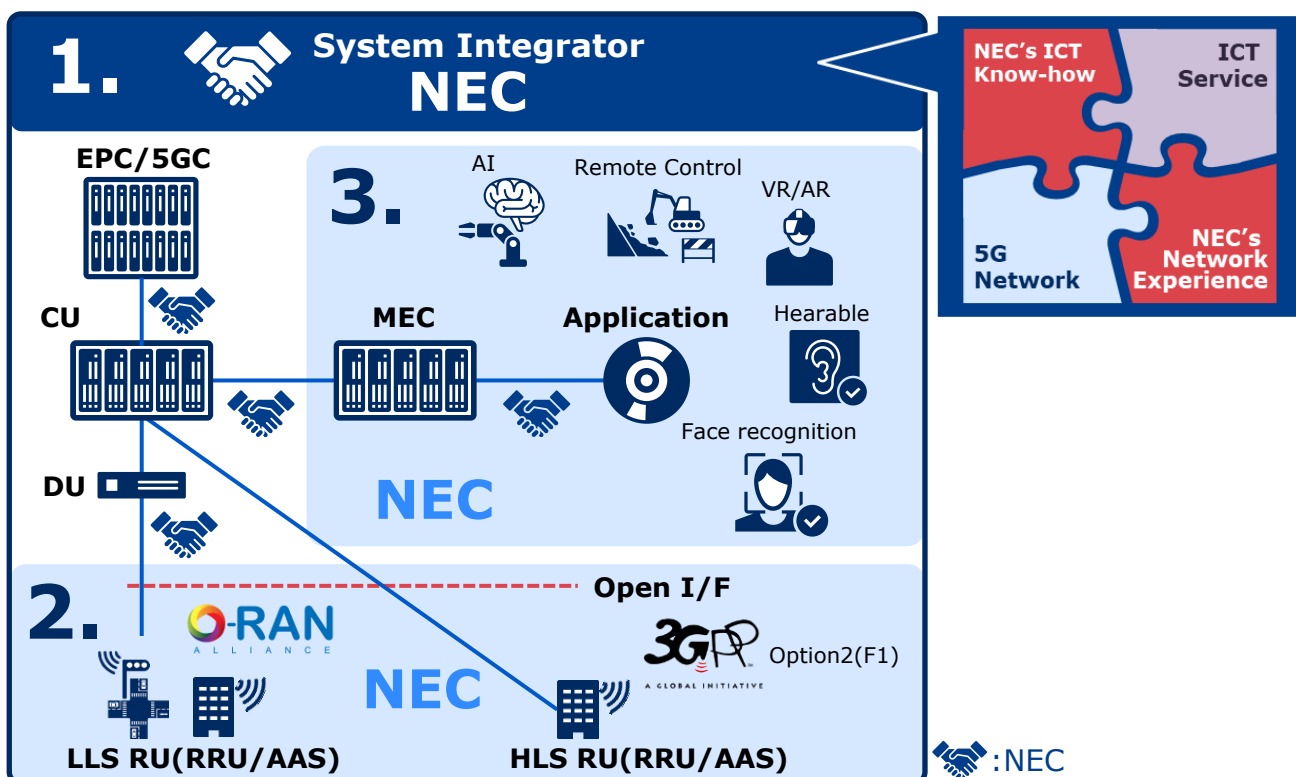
1. System Integrator NEC

NEC's ICT Know-how
ICT Service
5G Network
NEC's Network Experience

EPC/5GC
CU
DU

3.
AI
Remote Control
VR/AR
MEC
Application
Hearable
Face recognition
NEC

2.
Open I/F
O-RAN ALLIANCE
3GPP A GLOBAL INITIATIVE
Option2(F1)
NEC
LLS RU(RRU/AAS)
HLS RU(RRU/AAS)

:NEC